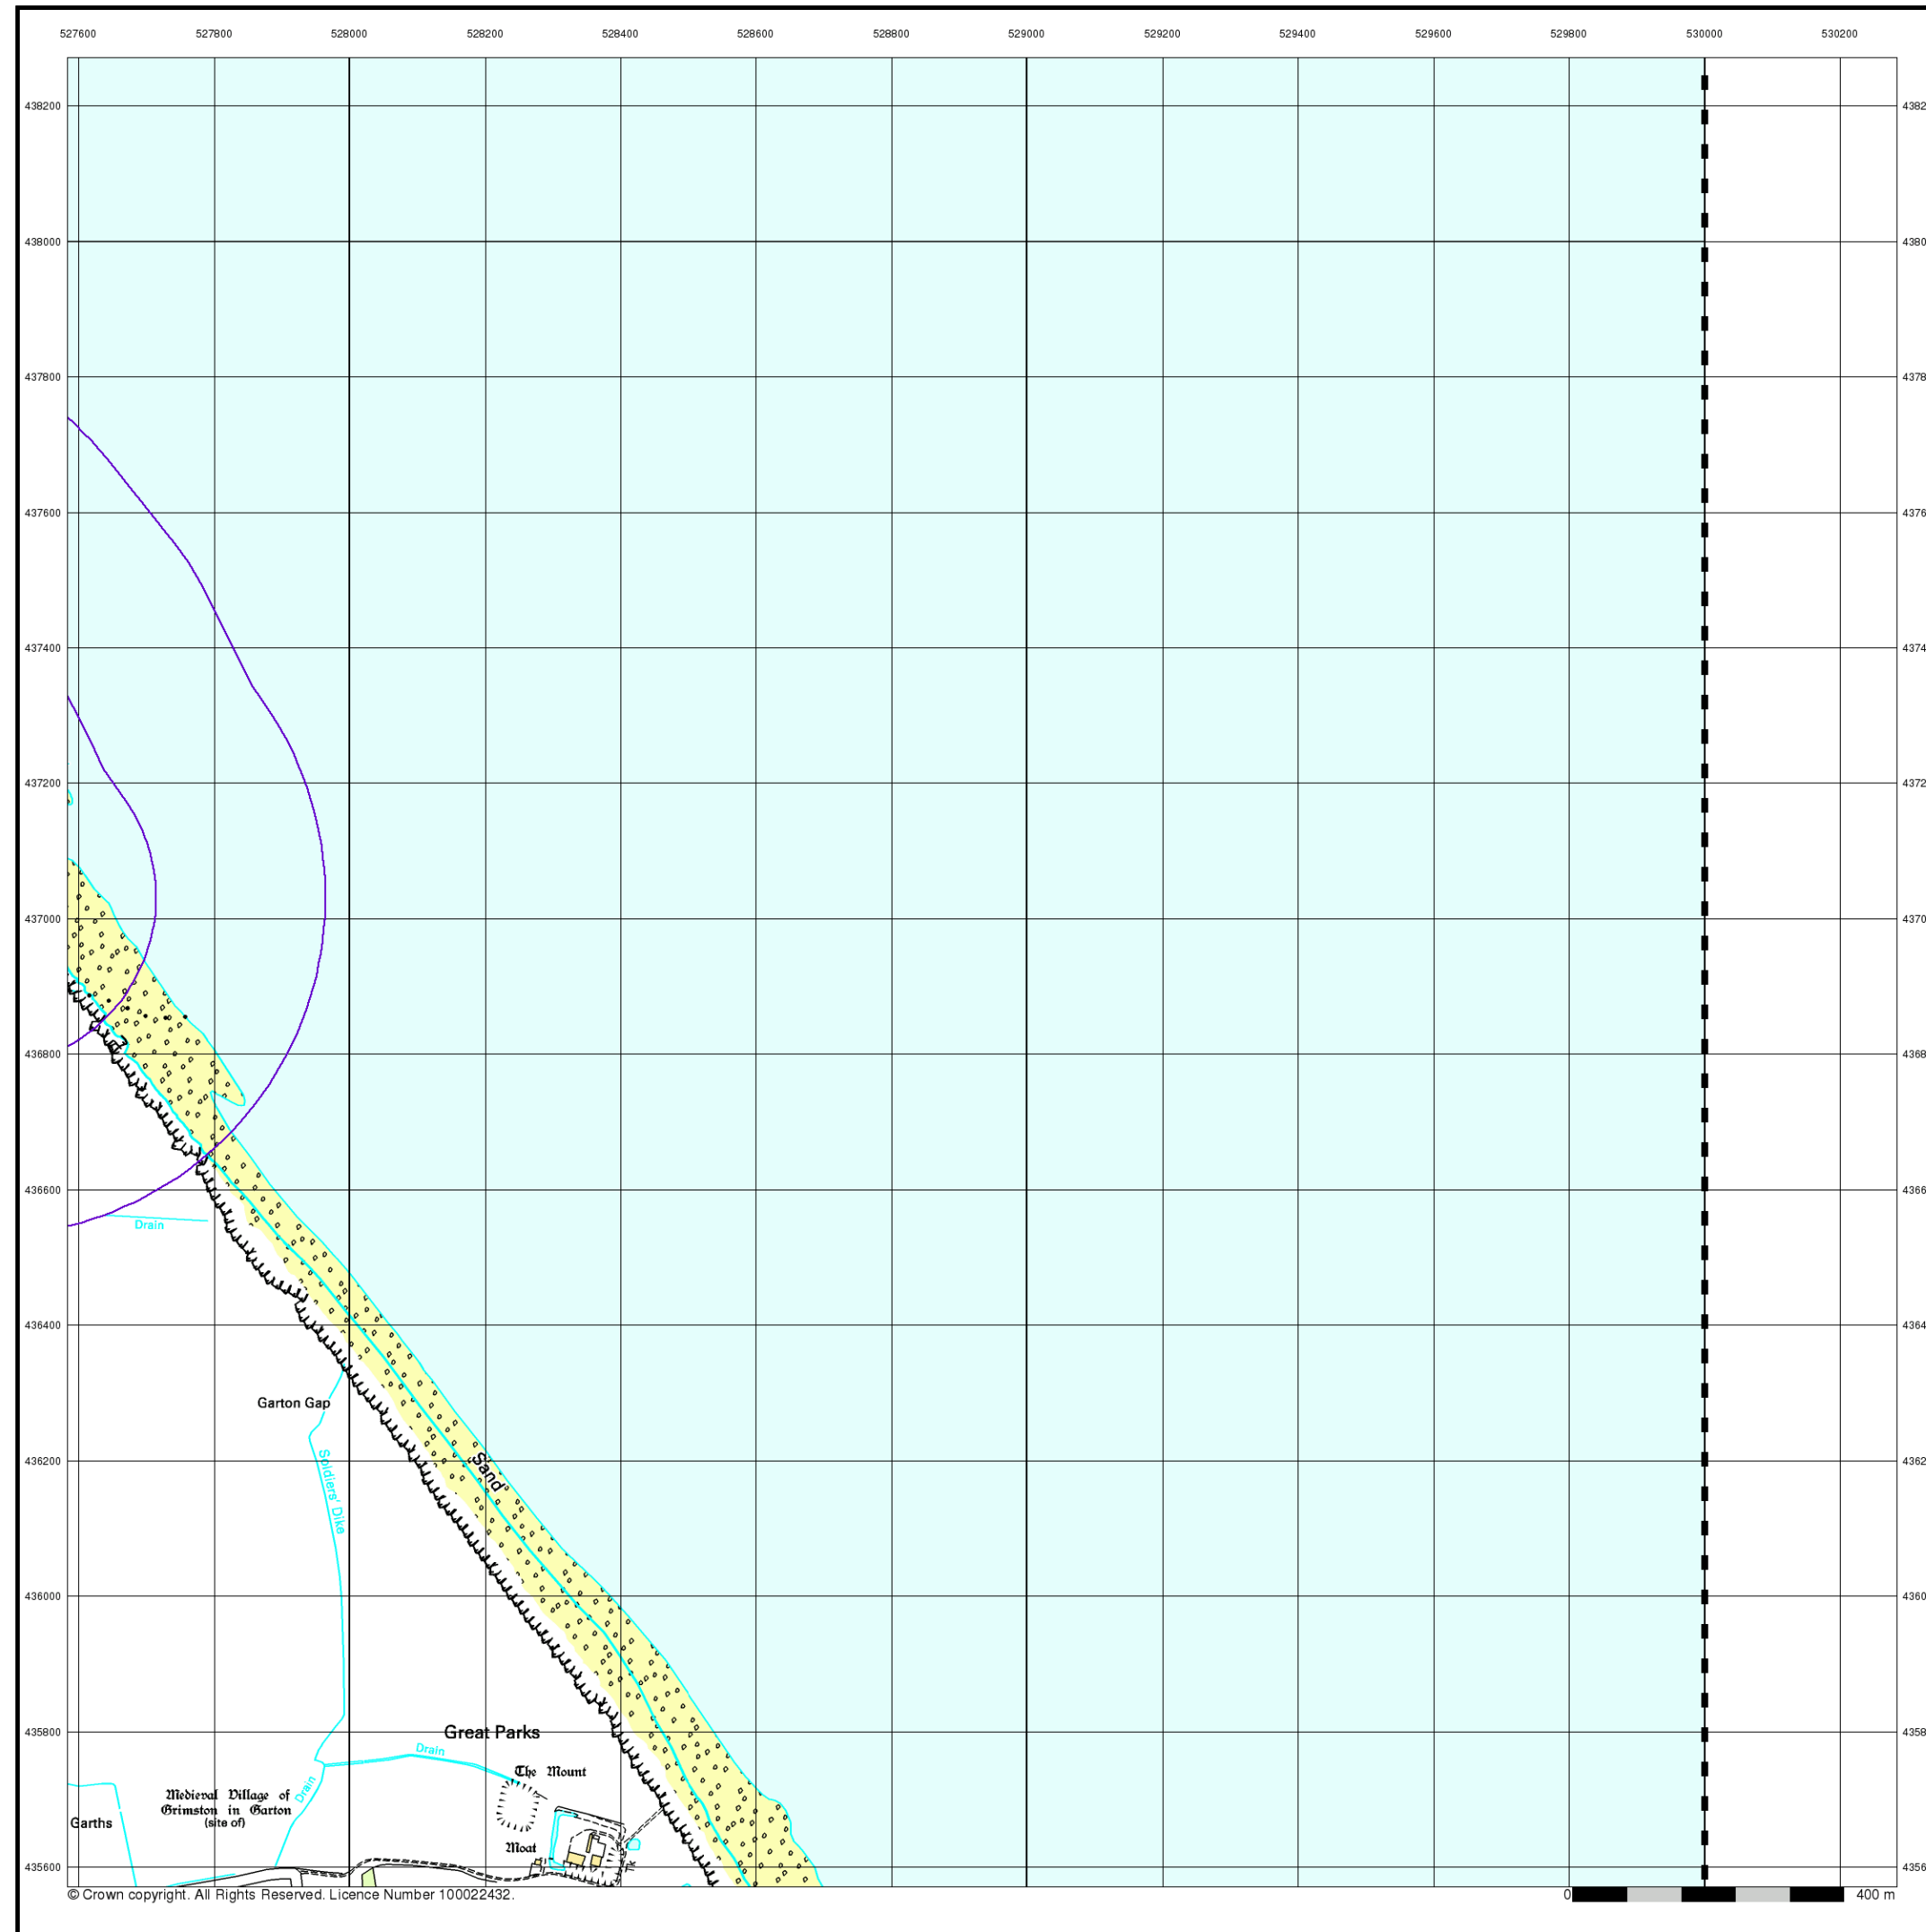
527600 527800 528000 528200 528400 528600 528800 529000 529200 529400 529600 529800 530000 530200

438200
438000
437800
437600
437400
437200
437000
436800
436600
436400
436200
436000
435800
435600

4382
4380
4378
4376
4374
4372
4370
4368
4366
4364
4362
4360
4358
4356

Drain

Garton Gap

Soldiers' Dike

Sand

Great Parks

Drain

Drain

The Mount

Medieval Village of Grimston in Garton (site of)

Garths

Moat

© Crown copyright. All Rights Reserved. Licence Number 100022432.

0 400 m